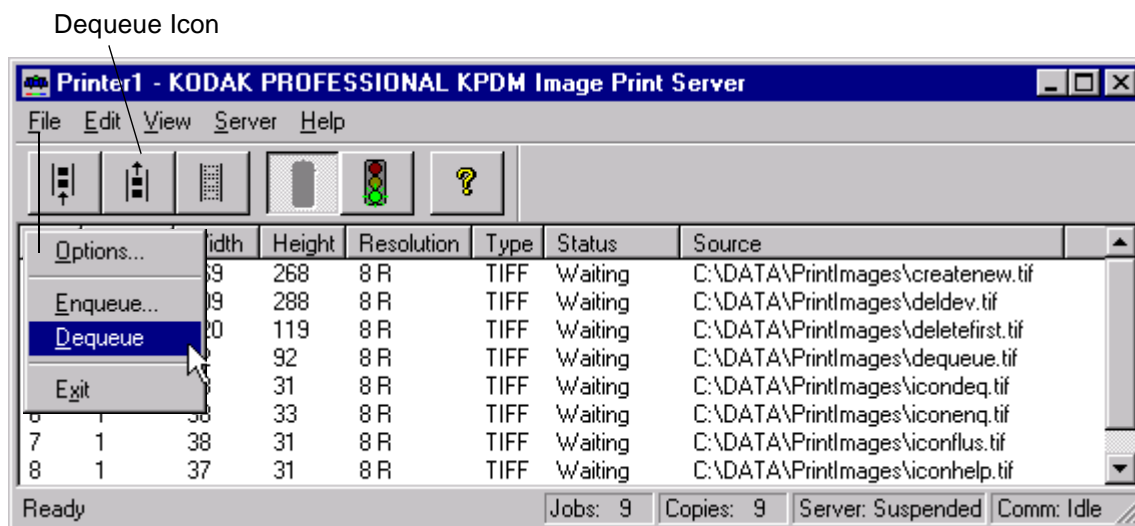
Dequeue Icon

Printer1 - KODAK PROFESSIONAL KPDM Image Print Server

File Edit View Server Help

Options...

Enqueue...

Dequeue

Exit

| | | idth | Height | Resolution | Type | Status | Source |
|---|---|---|---|---|---|---|---|
| | | 59 | 268 | 8 R | TIFF | Waiting | C:\DATA\PrintImages\createnew.tif |
| | | 09 | 288 | 8 R | TIFF | Waiting | C:\DATA\PrintImages\deldev.tif |
| | | 20 | 119 | 8 R | TIFF | Waiting | C:\DATA\PrintImages\deletefirst.tif |
| | | | 92 | 8 R | TIFF | Waiting | C:\DATA\PrintImages\dequeue.tif |
| | | | 31 | 8 R | TIFF | Waiting | C:\DATA\PrintImages\icondeq.tif |
| | | 38 | 33 | 8 R | TIFF | Waiting | C:\DATA\PrintImages\iconenq.tif |
| 7 | 1 | 38 | 31 | 8 R | TIFF | Waiting | C:\DATA\PrintImages\iconflus.tif |
| 8 | 1 | 37 | 31 | 8 R | TIFF | Waiting | C:\DATA\PrintImages\iconhelp.tif |

Ready | Jobs: 9 | Copies: 9 | Server: Suspended | Comm: Idle